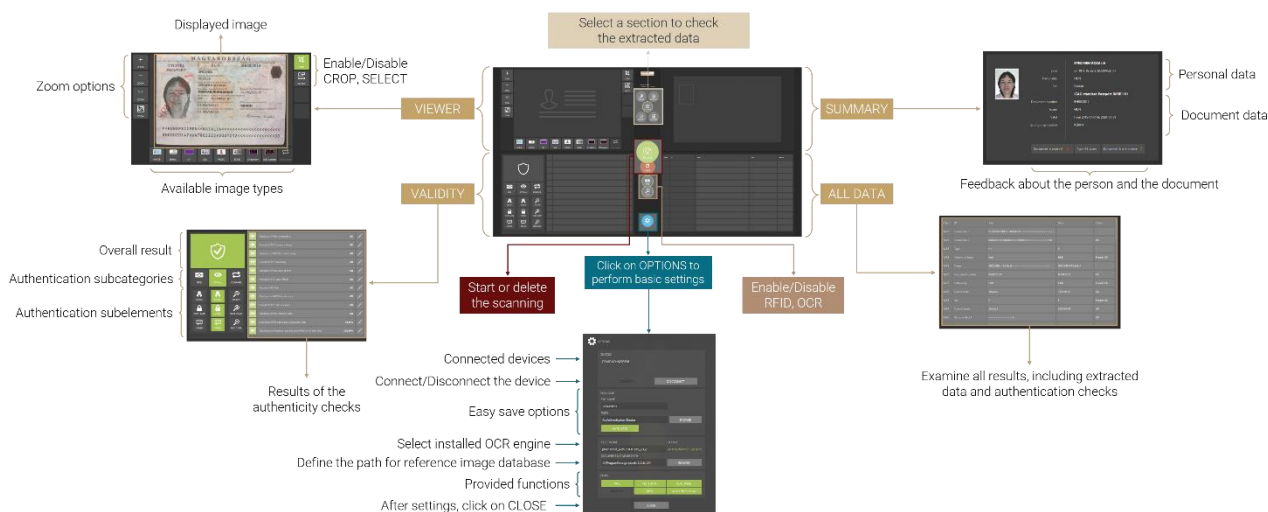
Displayed image

Zoom options

Enable/Disable CROP, SELECT

MAGYARORSZÁG

Available image types

VIEWER

Select a section to check the extracted data

SUMMARY

Personal data

Document data

Feedback about the person and the document

VALIDITY

ALL DATA

Overall result

Authentication subcategories

Authentication subelements

Results of the authenticity checks

Start or delete the scanning

Click on OPTIONS to perform basic settings

Enable/Disable RFID, OCR

Examine all results, including extracted data and authentication checks

Connected devices

Connect/Disconnect the device

Easy save options

Select installed OCR engine

Define the path for reference image database

Provided functions

After settings, click on CLOSE

DISCONNECT

BROWSE

BROWSE

CLOSE